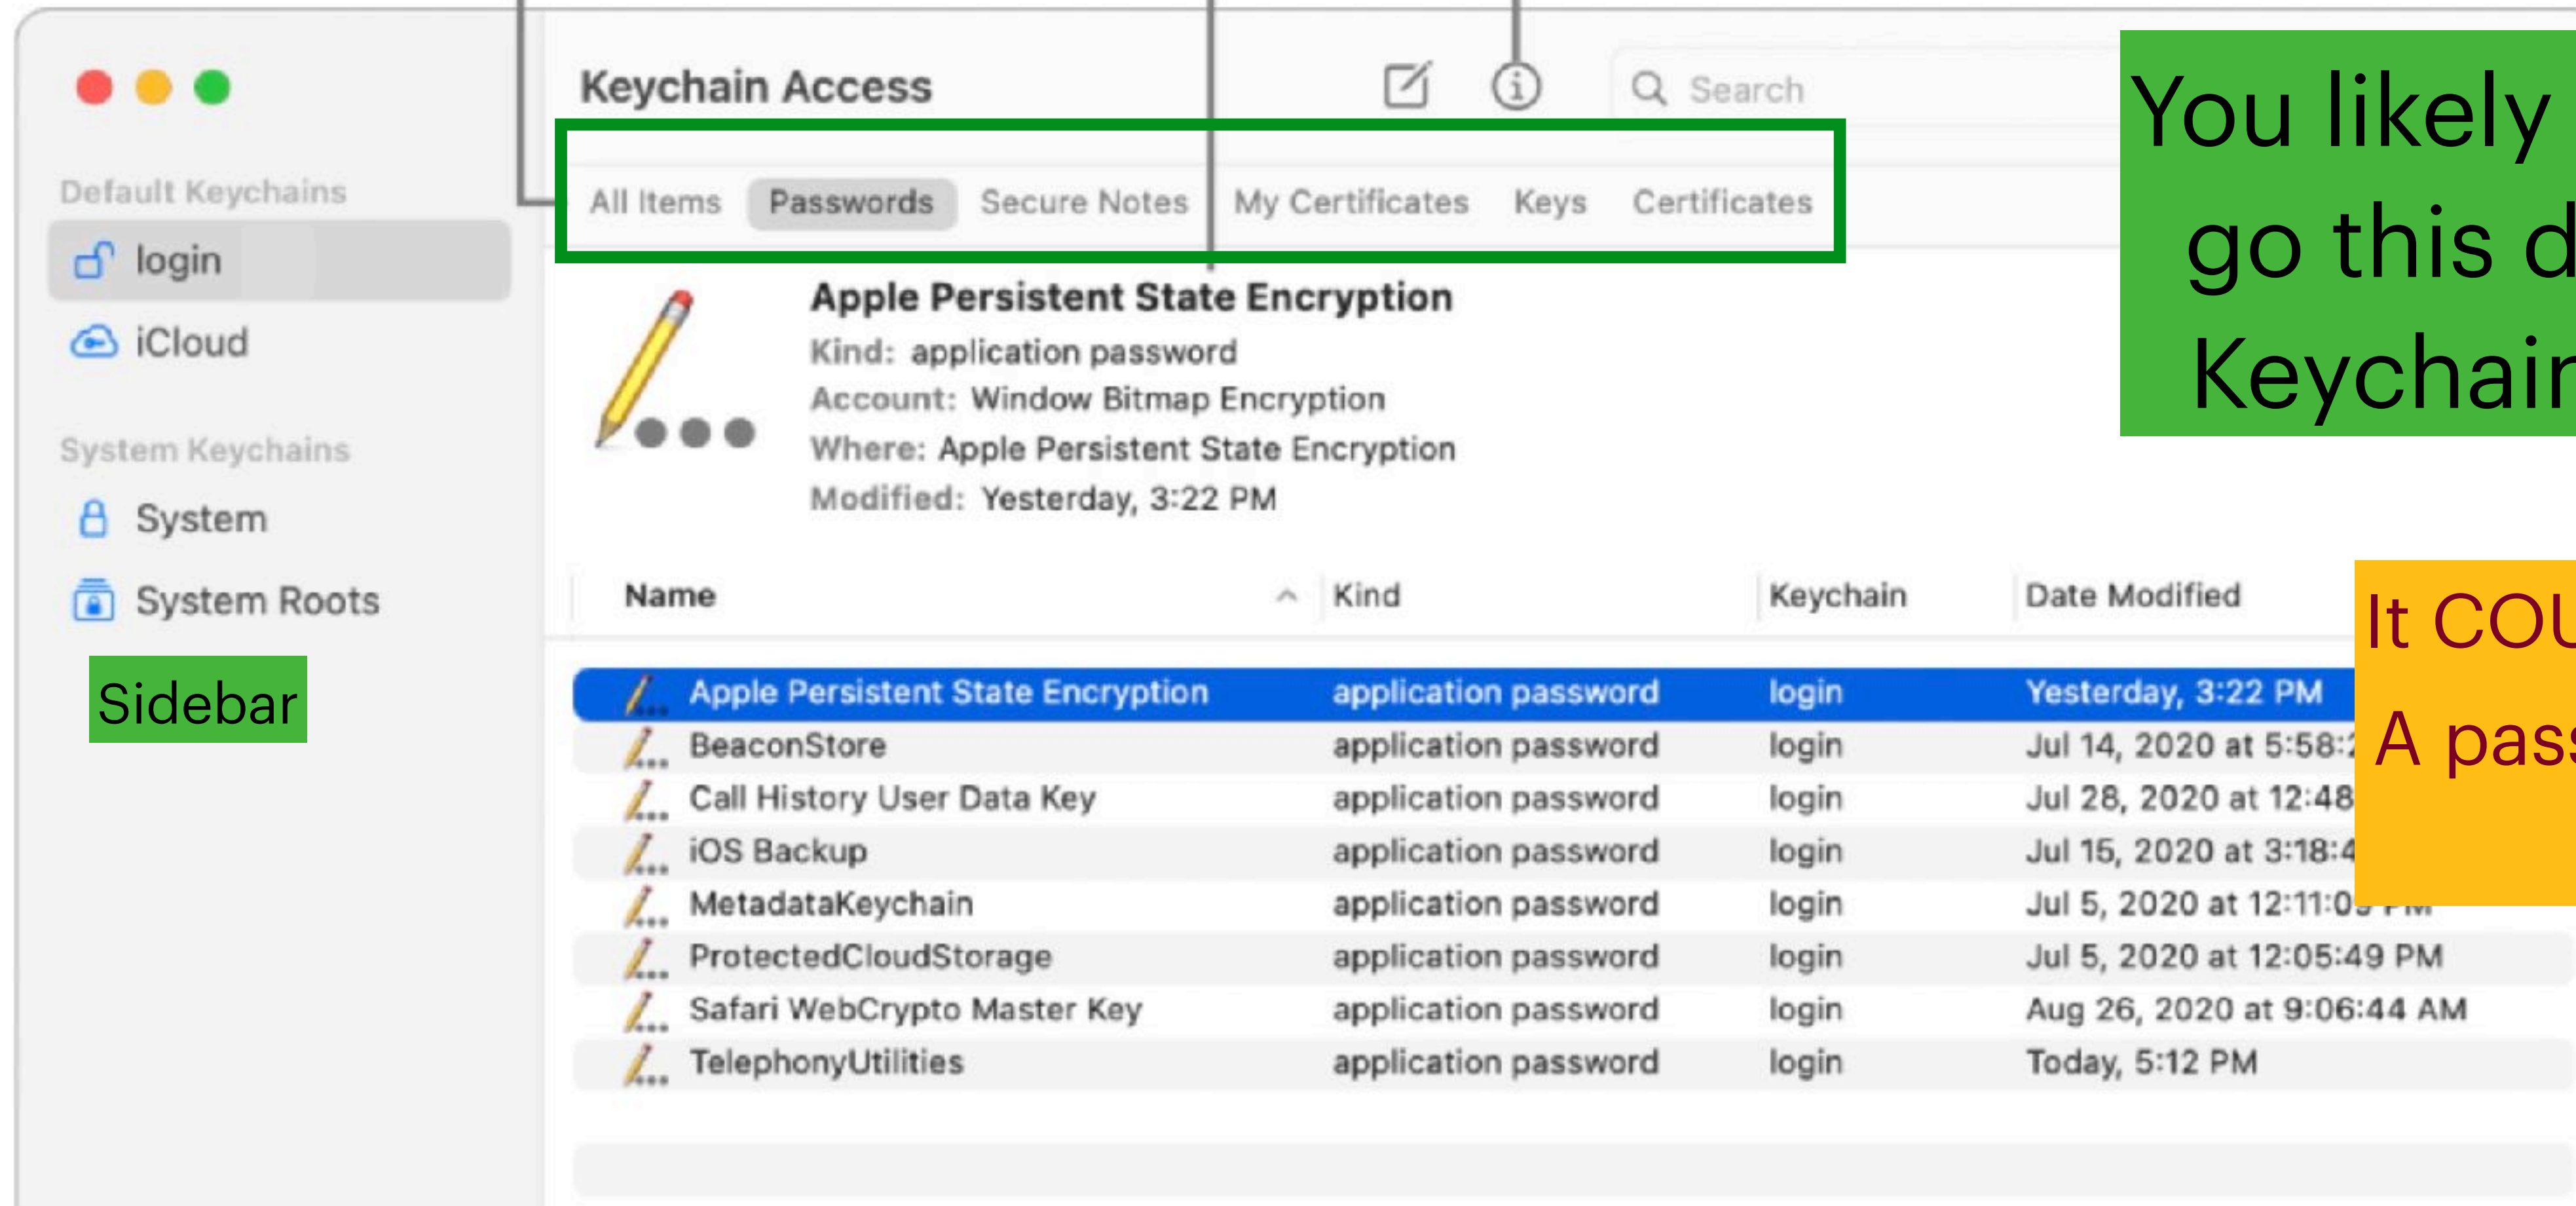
Default Keychains

login

iCloud

System Keychains

System

System Roots

Sidebar

Keychain Access

Search

All Items Passwords Secure Notes My Certificates Keys Certificates

You likely go this d Keychain

Apple Persistent State Encryption
Kind: application password
Account: Window Bitmap Encryption
Where: Apple Persistent State Encryption
Modified: Yesterday, 3:22 PM

It COU A pass

| Name | Kind | Keychain | Date Modified |
|---|---|---|---|
| Apple Persistent State Encryption | application password | login | Yesterday, 3:22 PM |
| BeaconStore | application password | login | Jul 14, 2020 at 5:58:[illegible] |
| Call History User Data Key | application password | login | Jul 28, 2020 at 12:48 |
| iOS Backup | application password | login | Jul 15, 2020 at 3:18:4 |
| MetadataKeychain | application password | login | Jul 5, 2020 at 12:11:0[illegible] |
| ProtectedCloudStorage | application password | login | Jul 5, 2020 at 12:05:49 PM |
| Safari WebCrypto Master Key | application password | login | Aug 26, 2020 at 9:06:44 AM |
| TelephonyUtilities | application password | login | Today, 5:12 PM |